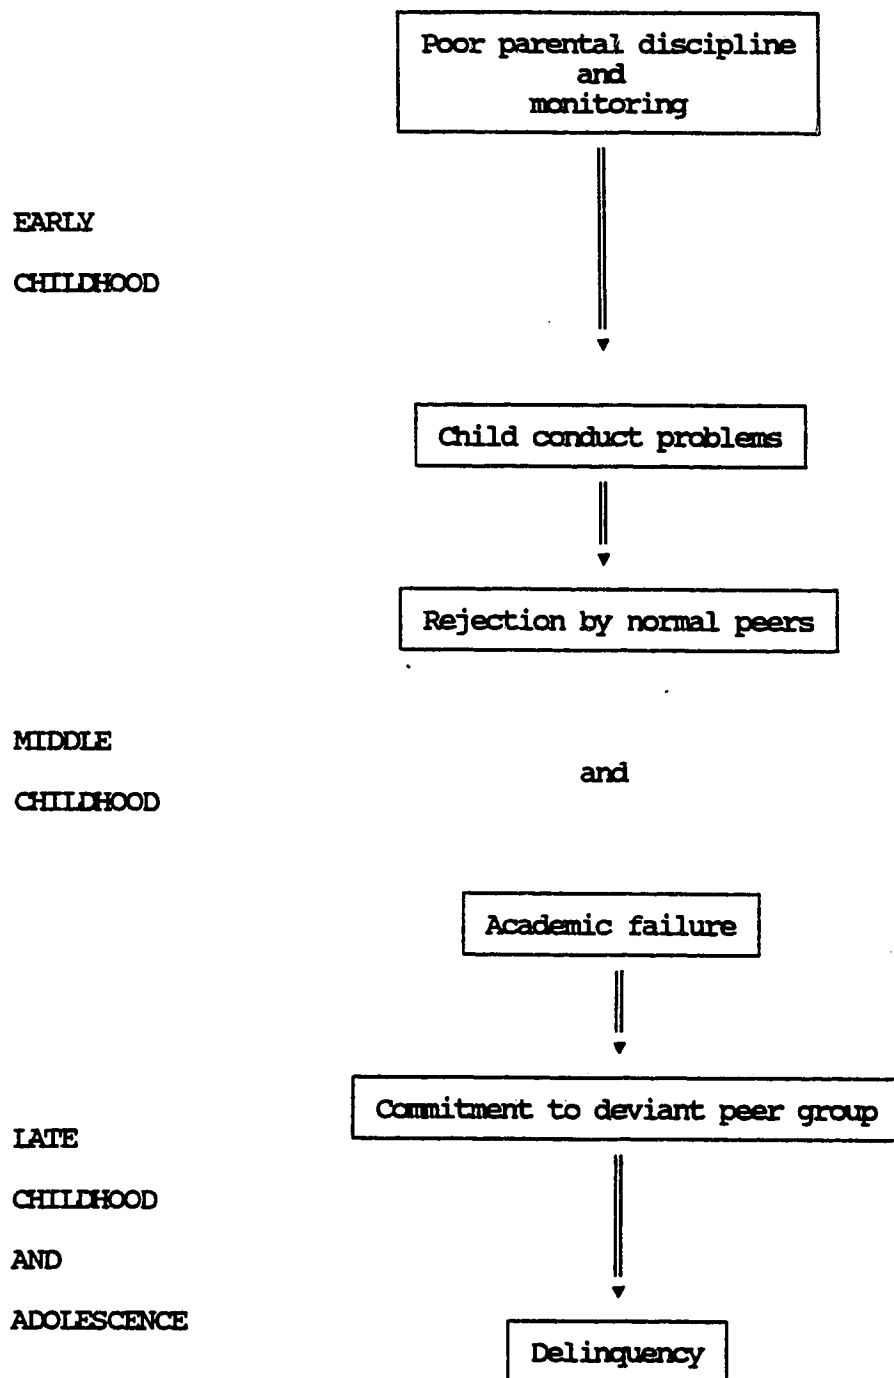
Poor parental discipline and monitoring

EARLY

CHILDHOOD

Child conduct problems

Rejection by normal peers

MIDDLE

CHILDHOOD

and

Academic failure

LATE

CHILDHOOD

AND

ADOLESCENCE

Commitment to deviant peer group

Delinquency